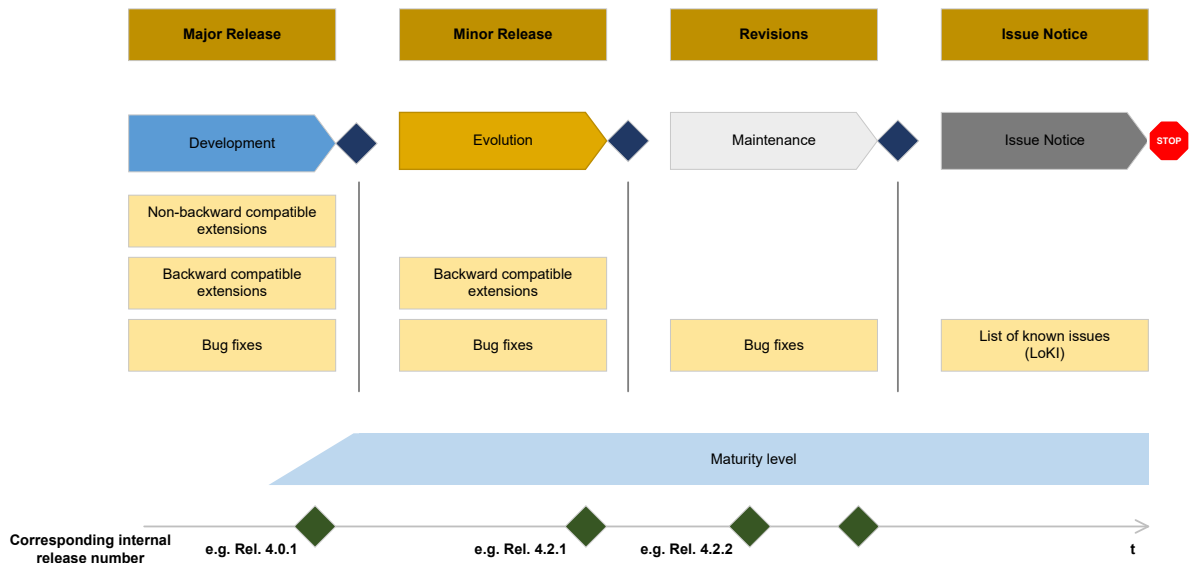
Major Release
Minor Release
Revisions
Issue Notice

Development
Evolution
Maintenance
Issue Notice
STOP

Non-backward compatible extensions

Backward compatible extensions
Backward compatible extensions

Bug fixes
Bug fixes
Bug fixes
List of known issues (LoKI)

Maturity level

Corresponding internal release number
e.g. Rel. 4.0.1
e.g. Rel. 4.2.1
e.g. Rel. 4.2.2
t